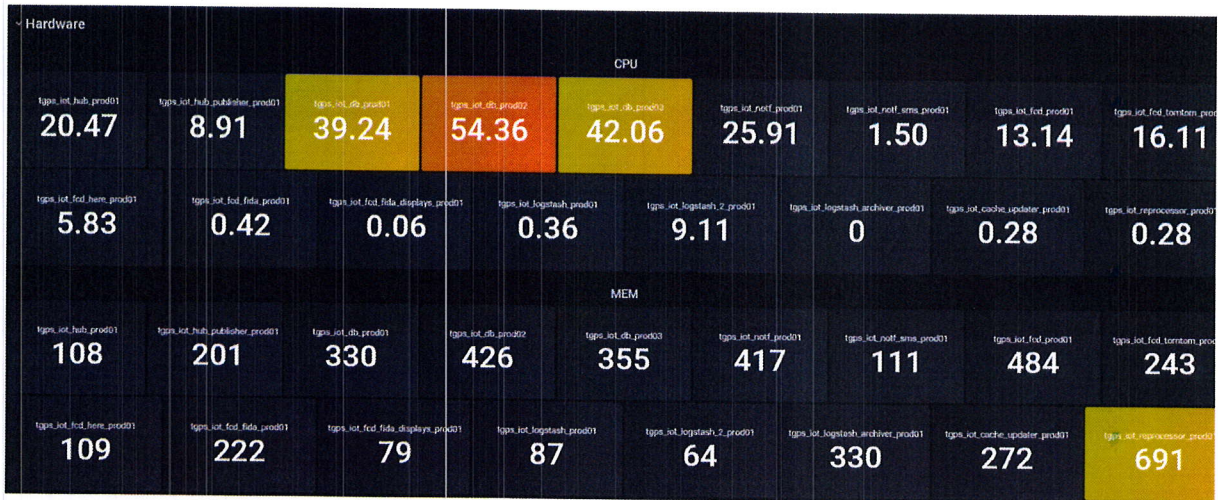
Hardware

CPU

tgps_iot_hub_prod01
20.47

tgps_iot_hub_publisher_prod01
8.91

tgps_iot_db_prod01
39.24

tgps_iot_db_prod02
54.36

tgps_iot_db_prod03
42.06

tgps_iot_notf_prod01
25.91

tgps_iot_notf_sms_prod01
1.50

tgps_iot_fcd_prod01
13.14

tgps_iot_fcd_tomtom_prod01
16.11

tgps_iot_fcd_here_prod01
5.83

tgps_iot_fcd_fida_prod01
0.42

tgps_iot_fcd_fida_displays_prod01
0.06

tgps_iot_logstash_prod01
0.36

tgps_iot_logstash_2_prod01
9.11

tgps_iot_logstash_archiver_prod01
0

tgps_iot_cache_updater_prod01
0.28

tgps_iot_reprocessor_prod01
0.28

MEM

tgps_iot_hub_prod01
108

tgps_iot_hub_publisher_prod01
201

tgps_iot_db_prod01
330

tgps_iot_db_prod02
426

tgps_iot_db_prod03
355

tgps_iot_notf_prod01
417

tgps_iot_notf_sms_prod01
111

tgps_iot_fcd_prod01
484

tgps_iot_fcd_tomtom_prod01
243

tgps_iot_fcd_here_prod01
109

tgps_iot_fcd_fida_prod01
222

tgps_iot_fcd_fida_displays_prod01
79

tgps_iot_logstash_prod01
87

tgps_iot_logstash_2_prod01
64

tgps_iot_logstash_archiver_prod01
330

tgps_iot_cache_updater_prod01
272

tgps_iot_reprocessor_prod01
691